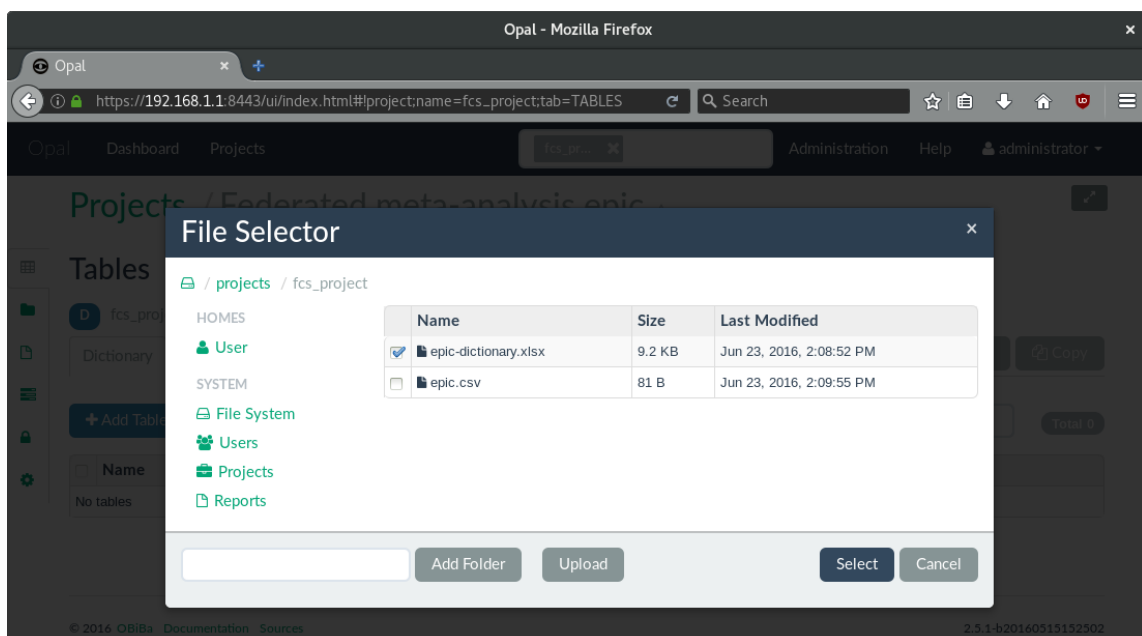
Opal - Mozilla Firefox

Opal

https://192.168.1.1:8443/ui/index.html#!project;name=fcs_project;tab=TABLES

Search

Opal Dashboard Projects fcs_pr... Administration Help administrator

Projects / Federated meta-analysis epic

Tables

D fcs_proj

Dictionary

Copy

+ Add Table

Total 0

Name

No tables

File Selector

/ projects / fcs_project

HOMES

User

SYSTEM

File System

Users

Projects

Reports

| | Name | Size | Last Modified |
|---|---|---|---|
| ☑ | epic-dictionary.xlsx | 9.2 KB | Jun 23, 2016, 2:08:52 PM |
| ☐ | epic.csv | 81 B | Jun 23, 2016, 2:09:55 PM |

Add Folder

Upload

Select

Cancel

© 2016 OBiBa Documentation Sources

2.5.1-b20160515152502